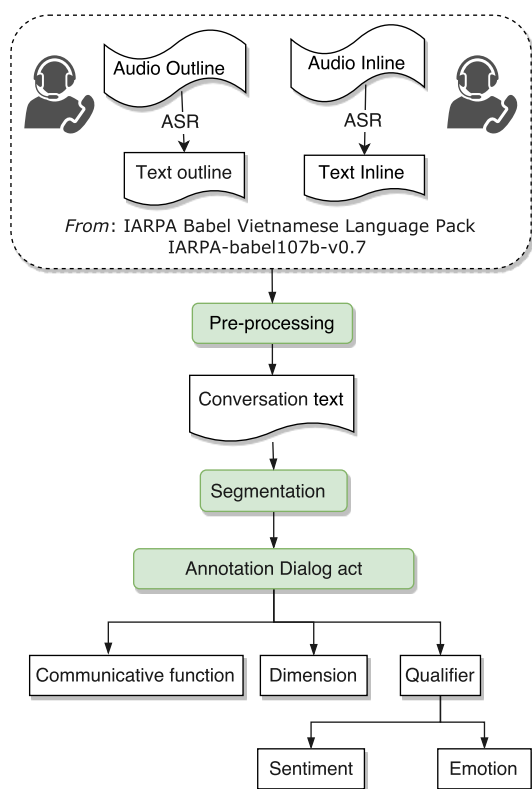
Audio Outline

ASR

Text outline

Audio Inline

ASR

Text Inline

*From*: IARPA Babel Vietnamese Language Pack IARPA-babel107b-v0.7

Pre-processing

Conversation text

Segmentation

Annotation Dialog act

Communicative function

Dimension

Qualifier

Sentiment

Emotion